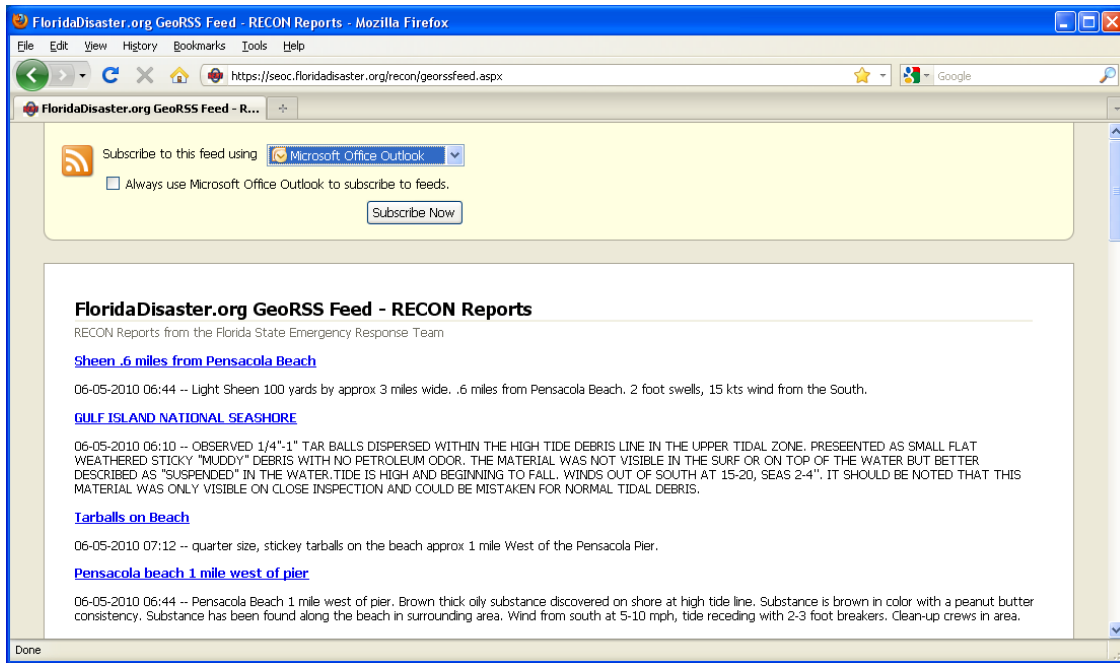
FloridaDisaster.org GeoRSS Feed - RECON Reports - Mozilla Firefox

File Edit View History Bookmarks Tools Help

https://seoc.floridadisaster.org/recon/georssfeed.aspx

Google

FloridaDisaster.org GeoRSS Feed - R...

Subscribe to this feed using Microsoft Office Outlook

Always use Microsoft Office Outlook to subscribe to feeds.

Subscribe Now

FloridaDisaster.org GeoRSS Feed - RECON Reports

RECON Reports from the Florida State Emergency Response Team

Sheen .6 miles from Pensacola Beach

06-05-2010 06:44 -- Light Sheen 100 yards by approx 3 miles wide. .6 miles from Pensacola Beach. 2 foot swells, 15 kts wind from the South.

GULF ISLAND NATIONAL SEASHORE

06-05-2010 06:10 -- OBSERVED 1/4"-1" TAR BALLS DISPERSED WITHIN THE HIGH TIDE DEBRIS LINE IN THE UPPER TIDAL ZONE. PRESEENTED AS SMALL FLAT WEATHERED STICKY "MUDDY" DEBRIS WITH NO PETROLEUM ODOR. THE MATERIAL WAS NOT VISIBLE IN THE SURF OR ON TOP OF THE WATER BUT BETTER DESCRIBED AS "SUSPENDED" IN THE WATER.TIDE IS HIGH AND BEGINNING TO FALL. WINDS OUT OF SOUTH AT 15-20, SEAS 2-4'. IT SHOULD BE NOTED THAT THIS MATERIAL WAS ONLY VISIBLE ON CLOSE INSPECTION AND COULD BE MISTAKEN FOR NORMAL TIDAL DEBRIS.

Tarballs on Beach

06-05-2010 07:12 -- quarter size, stickey tarballs on the beach approx 1 mile West of the Pensacola Pier.

Pensacola beach 1 mile west of pier

06-05-2010 06:44 -- Pensacola Beach 1 mile west of pier. Brown thick oily substance discovered on shore at high tide line. Substance is brown in color with a peanut butter consistency. Substance has been found along the beach in surrounding area. Wind from south at 5-10 mph, tide receding with 2-3 foot breakers. Clean-up crews in area.

Done